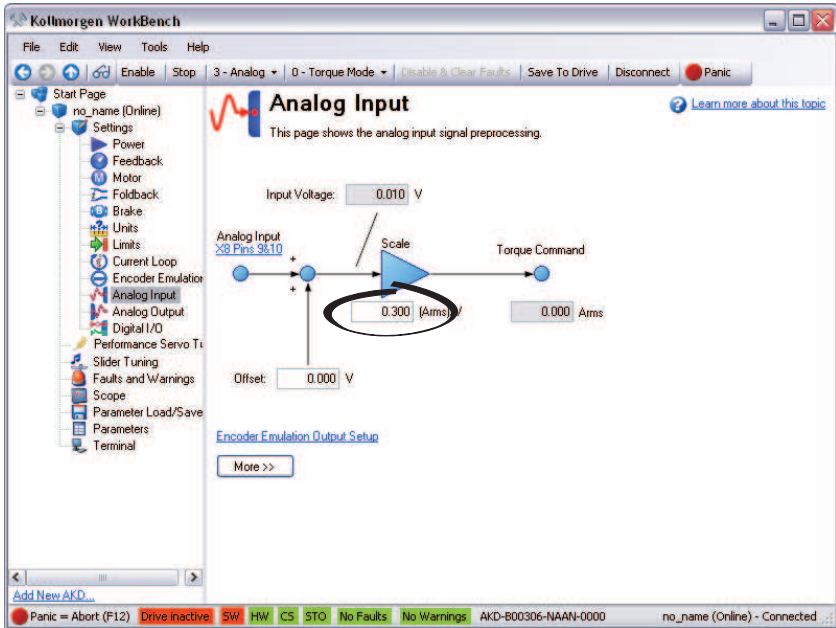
Kollmorgen WorkBench

File Edit View Tools Help

Enable | Stop | 3 - Analog | 0 - Torque Mode | Disable & Clear Faults | Save To Drive | Disconnect | Panic

Start Page
no_name (Online)
Settings
Power
Feedback
Motor
Foldback
Brake
Units
Limits
Current Loop
Encoder Emulation
Analog Input
Analog Output
Digital I/O
Performance Servo Tu
Slider Tuning
Faults and Warnings
Scope
Parameter Load/Save
Parameters
Terminal

Add New AKD...

Analog Input

This page shows the analog input signal preprocessing.

Learn more about this topic

Input Voltage: 0.010 V

Analog Input
X8 Pins 9&10

Scale

Torque Command

+

+

0.300 (Arms)/V

0.000 Arms

Offset: 0.000 V

Encoder Emulation Output Setup

More >>

Panic = Abort (F12) | Drive inactive | SW | HW | CS | STO | No Faults | No Warnings | AKD-B00306-NAAN-0000 | no_name (Online) - Connected